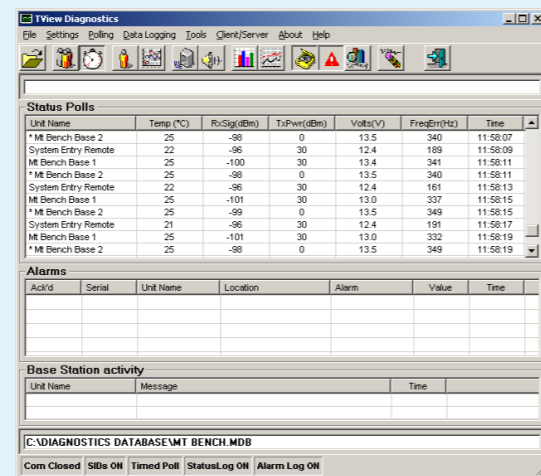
TView Diagnostics

File Settings Polling Data Logging Tools Client/Server About Help

Status Polls

| Unit Name | Temp (°C) | RxSig(dBm) | TxPwr(dBm) | Volts(V) | FreqErr(Hz) | Time |
|---|---|---|---|---|---|---|
| * Mt Bench Base 2 | 25 | -98 | 0 | 13.5 | 340 | 11:58:07 |
| System Entry Remote | 22 | -96 | 30 | 12.4 | 189 | 11:58:09 |
| Mt Bench Base 1 | 25 | -100 | 30 | 13.4 | 341 | 11:58:11 |
| * Mt Bench Base 2 | 25 | -98 | 0 | 13.5 | 340 | 11:58:11 |
| System Entry Remote | 22 | -96 | 30 | 12.4 | 161 | 11:58:13 |
| Mt Bench Base 1 | 25 | -101 | 30 | 13.0 | 337 | 11:58:15 |
| * Mt Bench Base 2 | 25 | -99 | 0 | 13.5 | 349 | 11:58:15 |
| System Entry Remote | 21 | -96 | 30 | 12.4 | 191 | 11:58:17 |
| Mt Bench Base 1 | 25 | -101 | 30 | 13.0 | 332 | 11:58:19 |
| * Mt Bench Base 2 | 25 | -98 | 0 | 13.5 | 349 | 11:58:19 |

Alarms

| Ack'd | Serial | Unit Name | Location | Alarm | Value | Time |
|---|---|---|---|---|---|---|

Base Station activity

| Unit Name | Message | Time |
|---|---|---|

C:\DIAGNOSTICS DATABASE\MT BENCH.MDB

Com Closed | SIDs ON | Timed Poll | StatusLog ON | Alarm Log ON